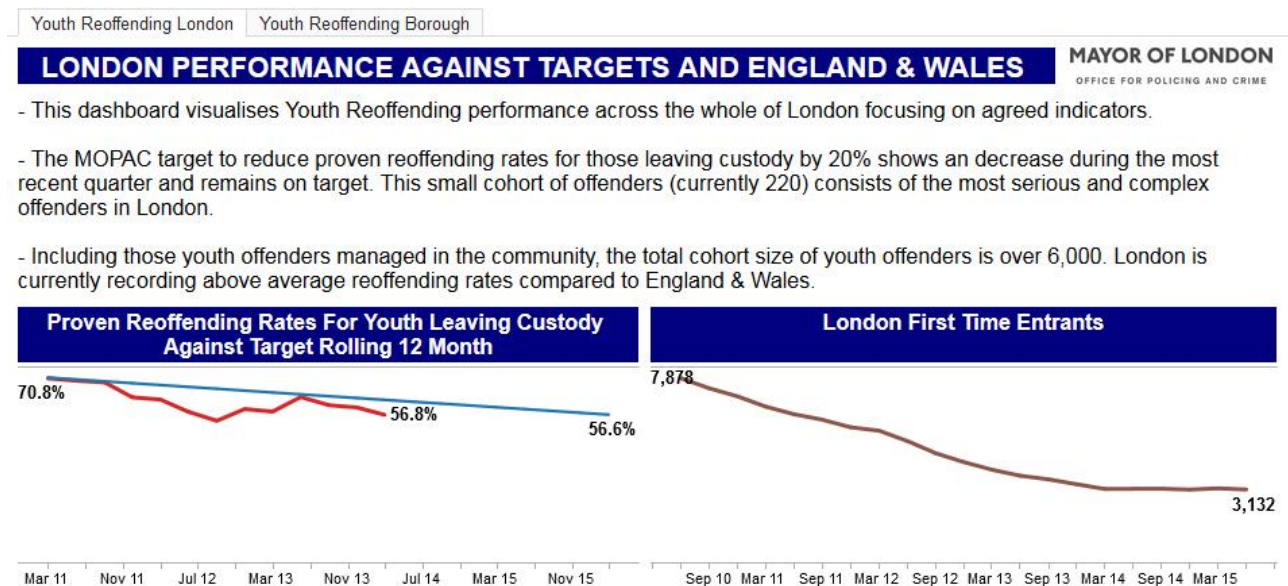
Youth Reoffending London | Youth Reoffending Borough

LONDON PERFORMANCE AGAINST TARGETS AND ENGLAND & WALES

MAYOR OF LONDON
OFFICE FOR POLICING AND CRIME

- This dashboard visualises Youth Reoffending performance across the whole of London focusing on agreed indicators.

- The MOPAC target to reduce proven reoffending rates for those leaving custody by 20% shows an decrease during the most recent quarter and remains on target. This small cohort of offenders (currently 220) consists of the most serious and complex offenders in London.

- Including those youth offenders managed in the community, the total cohort size of youth offenders is over 6,000. London is currently recording above average reoffending rates compared to England & Wales.

Proven Reoffending Rates For Youth Leaving Custody Against Target Rolling 12 Month

70.8%
56.8%
56.6%

Mar 11 Nov 11 Jul 12 Mar 13 Nov 13 Jul 14 Mar 15 Nov 15

London First Time Entrants

7,878
3,132

Sep 10 Mar 11 Sep 11 Mar 12 Sep 12 Mar 13 Sep 13 Mar 14 Sep 14 Mar 15